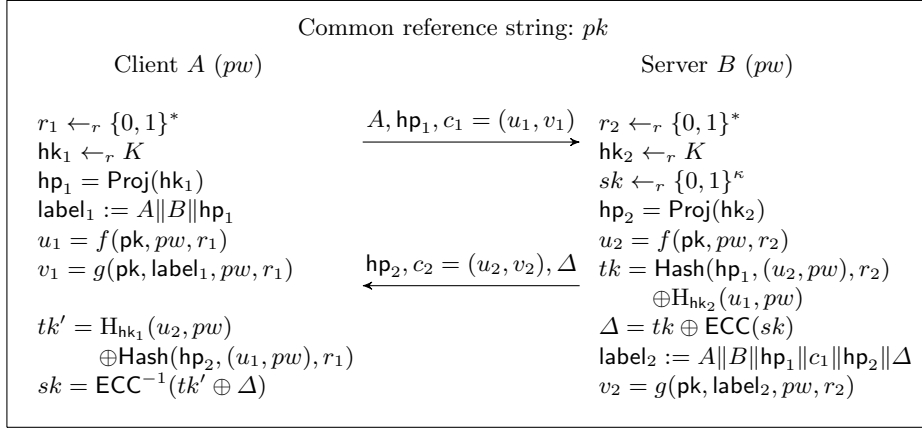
Common reference string: $pk$

Client $A$ $(pw)$

$r_1 \leftarrow_r \{0,1\}^*$
$\mathsf{hk}_1 \leftarrow_r K$
$\mathsf{hp}_1 = \mathsf{Proj}(\mathsf{hk}_1)$
$\mathsf{label}_1 := A\|B\|\mathsf{hp}_1$
$u_1 = f(\mathsf{pk}, pw, r_1)$
$v_1 = g(\mathsf{pk}, \mathsf{label}_1, pw, r_1)$

$tk' = \mathrm{H}_{\mathsf{hk}_1}(u_2, pw)$
$\oplus \mathsf{Hash}(\mathsf{hp}_2, (u_1, pw), r_1)$
$sk = \mathsf{ECC}^{-1}(tk' \oplus \Delta)$

$A, \mathsf{hp}_1, c_1 = (u_1, v_1)$

$\mathsf{hp}_2, c_2 = (u_2, v_2), \Delta$

Server $B$ $(pw)$

$r_2 \leftarrow_r \{0,1\}^*$
$\mathsf{hk}_2 \leftarrow_r K$
$sk \leftarrow_r \{0,1\}^\kappa$
$\mathsf{hp}_2 = \mathsf{Proj}(\mathsf{hk}_2)$
$u_2 = f(\mathsf{pk}, pw, r_2)$
$tk = \mathsf{Hash}(\mathsf{hp}_1, (u_2, pw), r_2)$
$\oplus \mathrm{H}_{\mathsf{hk}_2}(u_1, pw)$
$\Delta = tk \oplus \mathsf{ECC}(sk)$
$\mathsf{label}_2 := A\|B\|\mathsf{hp}_1\|c_1\|\mathsf{hp}_2\|\Delta$
$v_2 = g(\mathsf{pk}, \mathsf{label}_2, pw, r_2)$